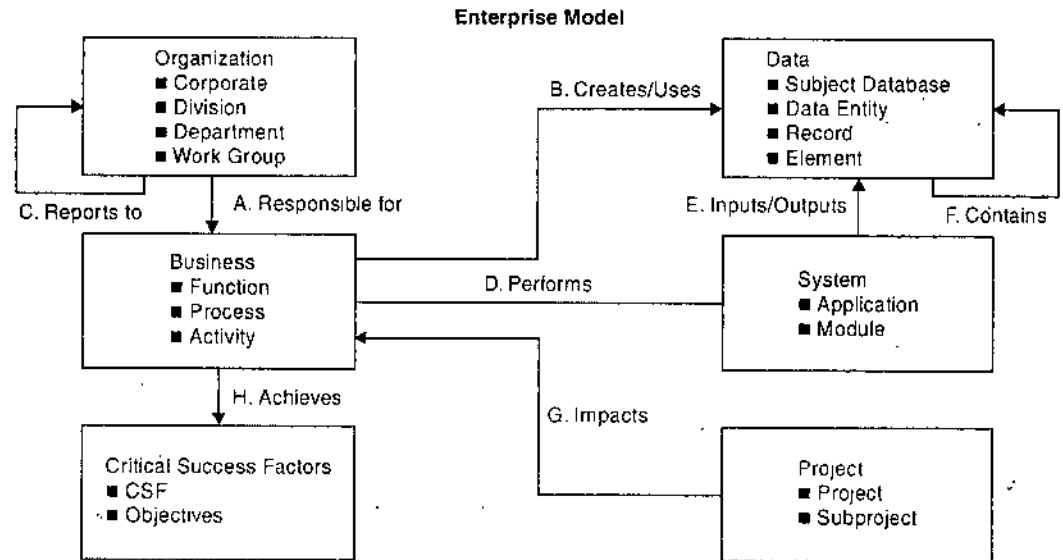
Enterprise Model

Organization
■ Corporate
■ Division
■ Department
■ Work Group

C. Reports to

A. Responsible for

B. Creates/Uses

Data
■ Subject Database
■ Data Entity
■ Record
■ Element

E. Inputs/Outputs

F. Contains

Business
■ Function
■ Process
■ Activity

D. Performs

System
■ Application
■ Module

H. Achieves

G. Impacts

Critical Success Factors
■ CSF
■ Objectives

Project
■ Project
■ Subproject